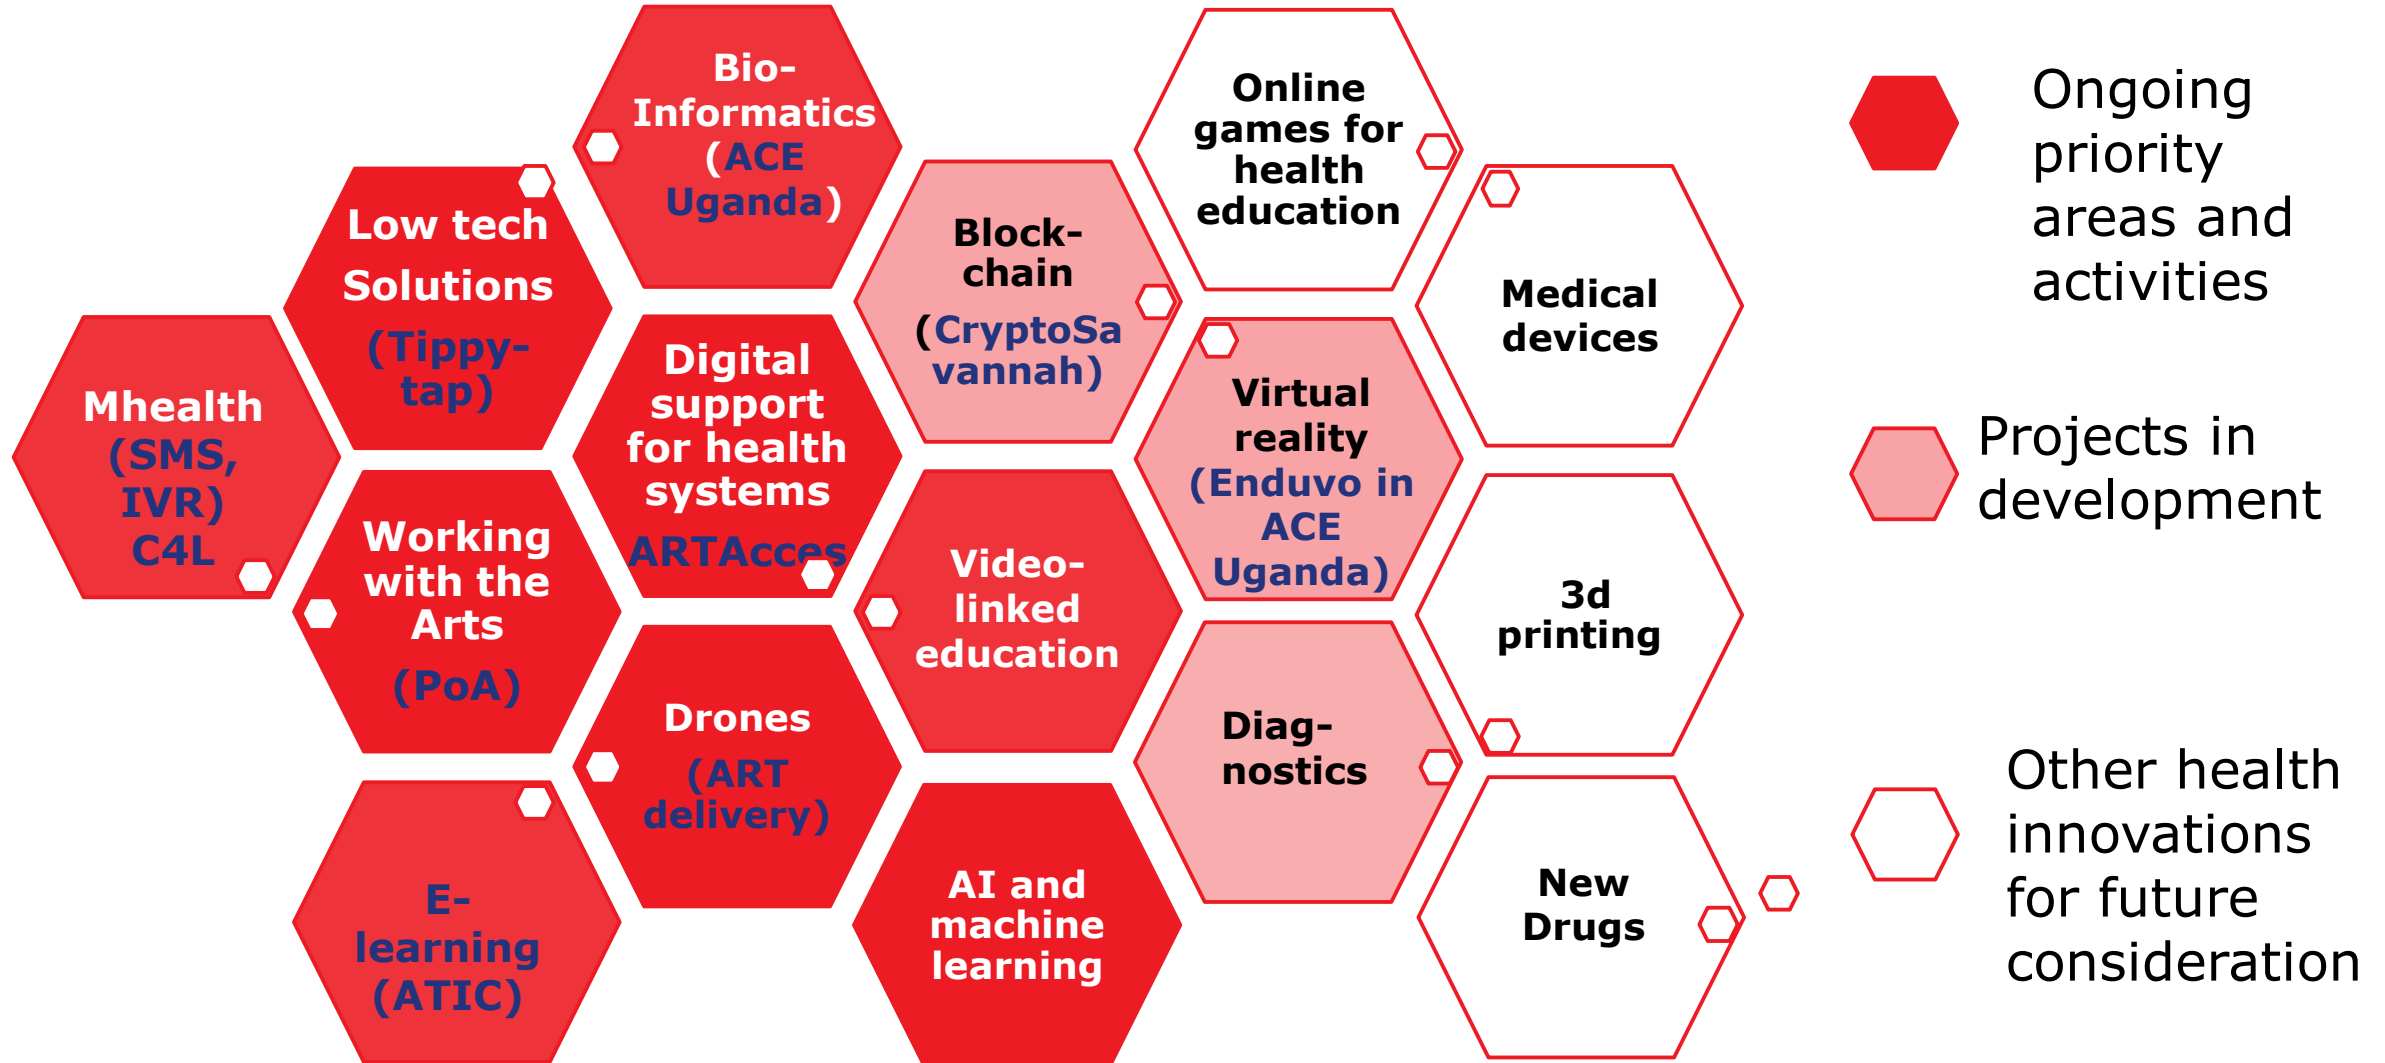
Mhealth (SMS, IVR) C4L

Low tech Solutions (Tippy-tap)

Working with the Arts (PoA)

E-learning (ATIC)

Bio-Informatics (ACE Uganda)

Digital support for health systems ARTAcces

Drones (ART delivery)

Block-chain (CryptoSavannah)

Video-linked education

AI and machine learning

Online games for health education

Virtual reality (Enduvo in ACE Uganda)

Diag-nostics

Medical devices

3d printing

New Drugs

Ongoing priority areas and activities

Projects in development

Other health innovations for future consideration